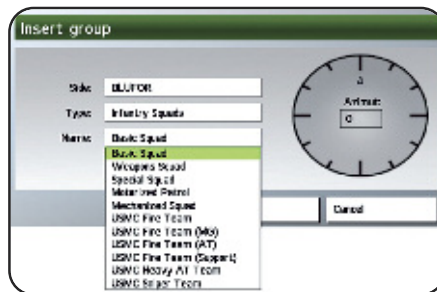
Insert group

Side BLUFOR

Type Infantry Squads

Name Basic Squad

Basic Squad
Weapons Squad
Special Squad
Motorized Patrol
Mechanized Squad
USMC Fire Team
USMC Fire Team (MG)
USMC Fire Team (AT)
USMC Fire Team (Support)
USMC Heavy AT Team
USMC Sniper Team

Azimut
0

Cancel